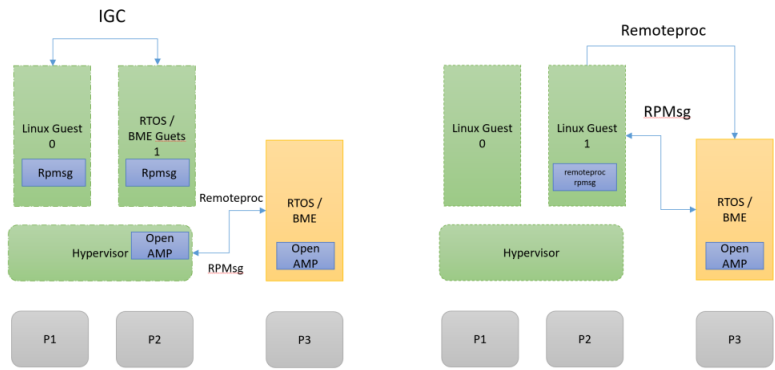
IGC

Linux Guest 0

Rpmsg

RTOS / BME Guets 1

Rpmsg

Remoteproc

RTOS / BME

Open AMP

Hypervisor

Open AMP

RPMsg

P1

P2

P3

Remoteproc

RPMsg

Linux Guest 0

Linux Guest 1

remoteproc rpmsg

RTOS / BME

Hypervisor

Open AMP

P1

P2

P3